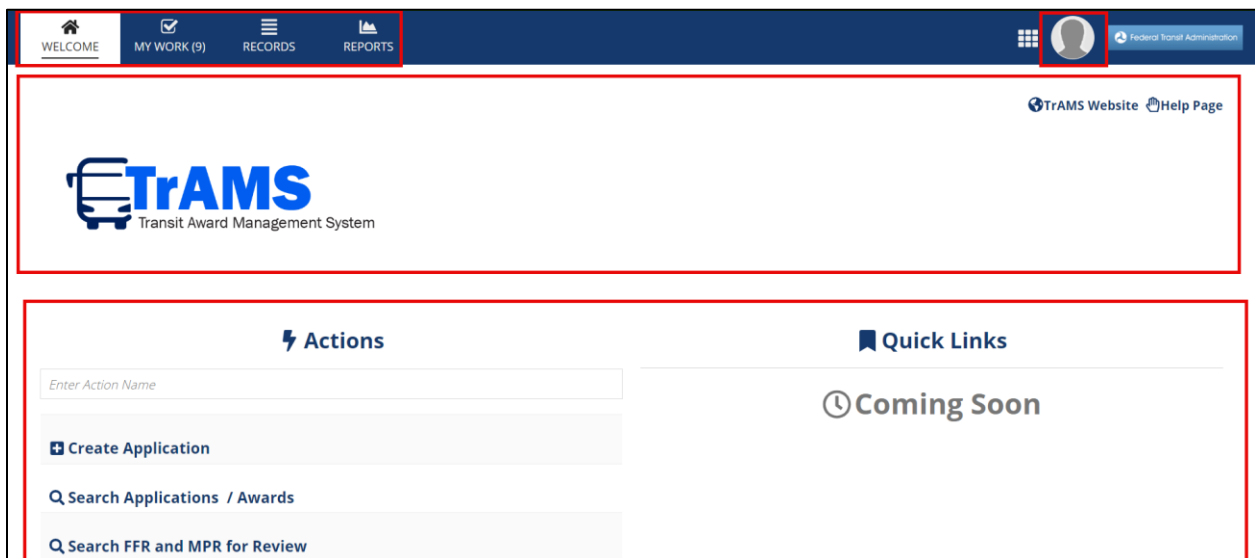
WELCOME MY WORK (9) RECORDS REPORTS

Federal Transit Administration

TrAMS Website Help Page

TrAMS
Transit Award Management System

Actions

Enter Action Name

Create Application

Search Applications / Awards

Search FFR and MPR for Review

Quick Links

Coming Soon